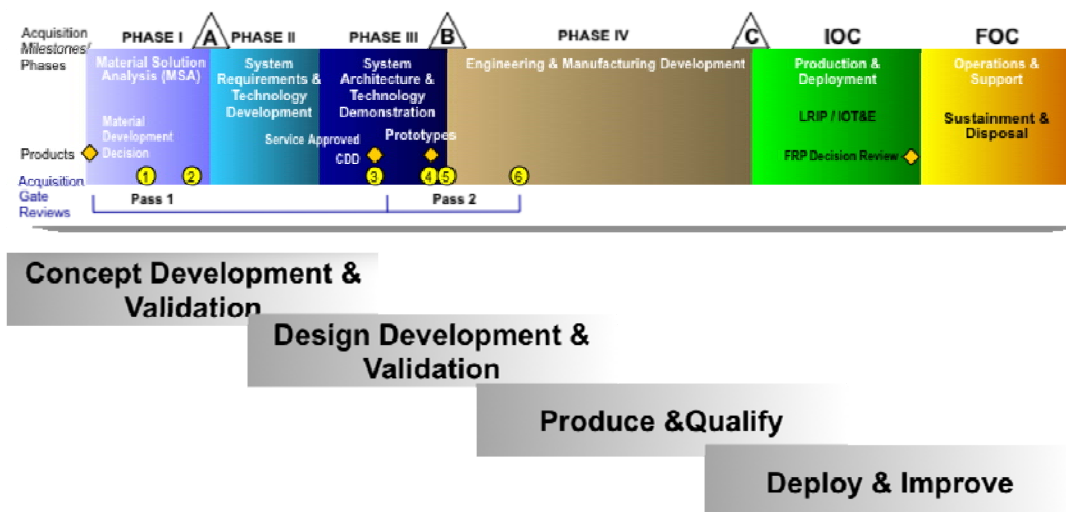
Acquisition Milestones/ Phases

PHASE I

A

PHASE II

PHASE III

B

PHASE IV

C

IOC

FOC

Material Solution Analysis (MSA)

System Requirements & Technology Development

System Architecture & Technology Demonstration

Engineering & Manufacturing Development

Production & Deployment

Operations & Support

Material Development Decision

Service Approved CDD

Prototypes

LRIP / IOT&E

Sustainment & Disposal

FRP Decision Review

Products

Acquisition Gate Reviews

1 2 3 4 5 6

Pass 1

Pass 2

Concept Development & Validation

Design Development & Validation

Produce &Qualify

Deploy & Improve